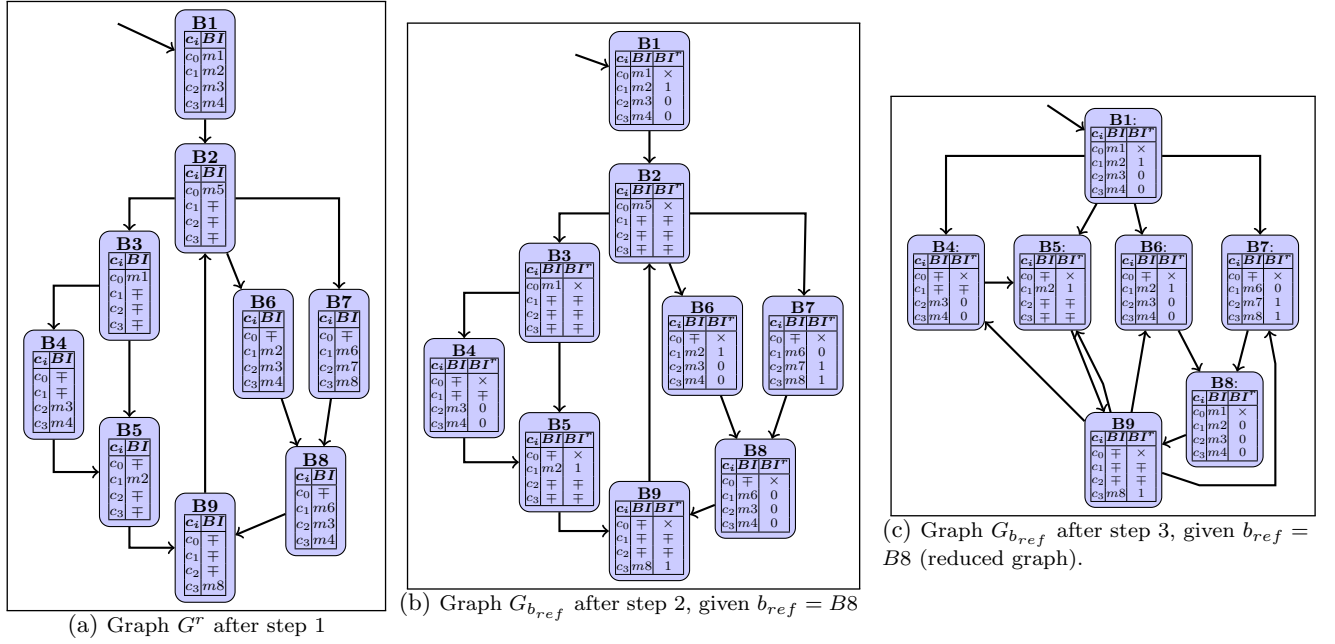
**B1**

| $c_i$ | $BI$ |
|---|---|
| $c_0$ | $m1$ |
| $c_1$ | $m2$ |
| $c_2$ | $m3$ |
| $c_3$ | $m4$ |

**B2**

| $c_i$ | $BI$ |
|---|---|
| $c_0$ | $m5$ |
| $c_1$ | $\mp$ |
| $c_2$ | $\mp$ |
| $c_3$ | $\mp$ |

**B3**

| $c_i$ | $BI$ |
|---|---|
| $c_0$ | $m1$ |
| $c_1$ | $\mp$ |
| $c_2$ | $\mp$ |
| $c_3$ | $\mp$ |

**B4**

| $c_i$ | $BI$ |
|---|---|
| $c_0$ | $\mp$ |
| $c_1$ | $\mp$ |
| $c_2$ | $m3$ |
| $c_3$ | $m4$ |

**B5**

| $c_i$ | $BI$ |
|---|---|
| $c_0$ | $\mp$ |
| $c_1$ | $m2$ |
| $c_2$ | $\mp$ |
| $c_3$ | $\mp$ |

**B6**

| $c_i$ | $BI$ |
|---|---|
| $c_0$ | $\mp$ |
| $c_1$ | $m2$ |
| $c_2$ | $m3$ |
| $c_3$ | $m4$ |

**B7**

| $c_i$ | $BI$ |
|---|---|
| $c_0$ | $\mp$ |
| $c_1$ | $m6$ |
| $c_2$ | $m7$ |
| $c_3$ | $m8$ |

**B8**

| $c_i$ | $BI$ |
|---|---|
| $c_0$ | $\mp$ |
| $c_1$ | $m6$ |
| $c_2$ | $m3$ |
| $c_3$ | $m4$ |

**B9**

| $c_i$ | $BI$ |
|---|---|
| $c_0$ | $\mp$ |
| $c_1$ | $\mp$ |
| $c_2$ | $\mp$ |
| $c_3$ | $m8$ |

(a) Graph $G^r$ after step 1

**B1**

| $c_i$ | $BI$ | $BI^r$ |
|---|---|---|
| $c_0$ | $m1$ | $\times$ |
| $c_1$ | $m2$ | 1 |
| $c_2$ | $m3$ | 0 |
| $c_3$ | $m4$ | 0 |

**B2**

| $c_i$ | $BI$ | $BI^r$ |
|---|---|---|
| $c_0$ | $m5$ | $\times$ |
| $c_1$ | $\mp$ | $\mp$ |
| $c_2$ | $\mp$ | $\mp$ |
| $c_3$ | $\mp$ | $\mp$ |

**B3**

| $c_i$ | $BI$ | $BI^r$ |
|---|---|---|
| $c_0$ | $m1$ | $\times$ |
| $c_1$ | $\mp$ | $\mp$ |
| $c_2$ | $\mp$ | $\mp$ |
| $c_3$ | $\mp$ | $\mp$ |

**B4**

| $c_i$ | $BI$ | $BI^r$ |
|---|---|---|
| $c_0$ | $\mp$ | $\times$ |
| $c_1$ | $\mp$ | $\mp$ |
| $c_2$ | $m3$ | 0 |
| $c_3$ | $m4$ | 0 |

**B5**

| $c_i$ | $BI$ | $BI^r$ |
|---|---|---|
| $c_0$ | $\mp$ | $\times$ |
| $c_1$ | $m2$ | 1 |
| $c_2$ | $\mp$ | $\mp$ |
| $c_3$ | $\mp$ | $\mp$ |

**B6**

| $c_i$ | $BI$ | $BI^r$ |
|---|---|---|
| $c_0$ | $\mp$ | $\times$ |
| $c_1$ | $m2$ | 1 |
| $c_2$ | $m3$ | 0 |
| $c_3$ | $m4$ | 0 |

**B7**

| $c_i$ | $BI$ | $BI^r$ |
|---|---|---|
| $c_0$ | $\mp$ | $\times$ |
| $c_1$ | $m6$ | 0 |
| $c_2$ | $m7$ | 1 |
| $c_3$ | $m8$ | 1 |

**B8**

| $c_i$ | $BI$ | $BI^r$ |
|---|---|---|
| $c_0$ | $\mp$ | $\times$ |
| $c_1$ | $m6$ | 0 |
| $c_2$ | $m3$ | 0 |
| $c_3$ | $m4$ | 0 |

**B9**

| $c_i$ | $BI$ | $BI^r$ |
|---|---|---|
| $c_0$ | $\mp$ | $\times$ |
| $c_1$ | $\mp$ | $\mp$ |
| $c_2$ | $\mp$ | $\mp$ |
| $c_3$ | $m8$ | 1 |

(b) Graph $G_{b_{ref}}$ after step 2, given $b_{ref} = B8$

**B1:**

| $c_i$ | $BI$ | $BI^r$ |
|---|---|---|
| $c_0$ | $m1$ | $\times$ |
| $c_1$ | $m2$ | 1 |
| $c_2$ | $m3$ | 0 |
| $c_3$ | $m4$ | 0 |

**B4:**

| $c_i$ | $BI$ | $BI^r$ |
|---|---|---|
| $c_0$ | $\mp$ | $\times$ |
| $c_1$ | $\mp$ | $\mp$ |
| $c_2$ | $m3$ | 0 |
| $c_3$ | $m4$ | 0 |

**B5:**

| $c_i$ | $BI$ | $BI^r$ |
|---|---|---|
| $c_0$ | $\mp$ | $\times$ |
| $c_1$ | $m2$ | 1 |
| $c_2$ | $\mp$ | $\mp$ |
| $c_3$ | $\mp$ | $\mp$ |

**B6:**

| $c_i$ | $BI$ | $BI^r$ |
|---|---|---|
| $c_0$ | $\mp$ | $\times$ |
| $c_1$ | $m2$ | 1 |
| $c_2$ | $m3$ | 0 |
| $c_3$ | $m4$ | 0 |

**B7:**

| $c_i$ | $BI$ | $BI^r$ |
|---|---|---|
| $c_0$ | $\mp$ | $\times$ |
| $c_1$ | $m6$ | 0 |
| $c_2$ | $m7$ | 1 |
| $c_3$ | $m8$ | 1 |

**B8:**

| $c_i$ | $BI$ | $BI^r$ |
|---|---|---|
| $c_0$ | $m1$ | $\times$ |
| $c_1$ | $m2$ | 0 |
| $c_2$ | $m3$ | 0 |
| $c_3$ | $m4$ | 0 |

**B9**

| $c_i$ | $BI$ | $BI^r$ |
|---|---|---|
| $c_0$ | $\mp$ | $\times$ |
| $c_1$ | $\mp$ | $\mp$ |
| $c_2$ | $\mp$ | $\mp$ |
| $c_3$ | $m8$ | 1 |

(c) Graph $G_{b_{ref}}$ after step 3, given $b_{ref} = B8$ (reduced graph).